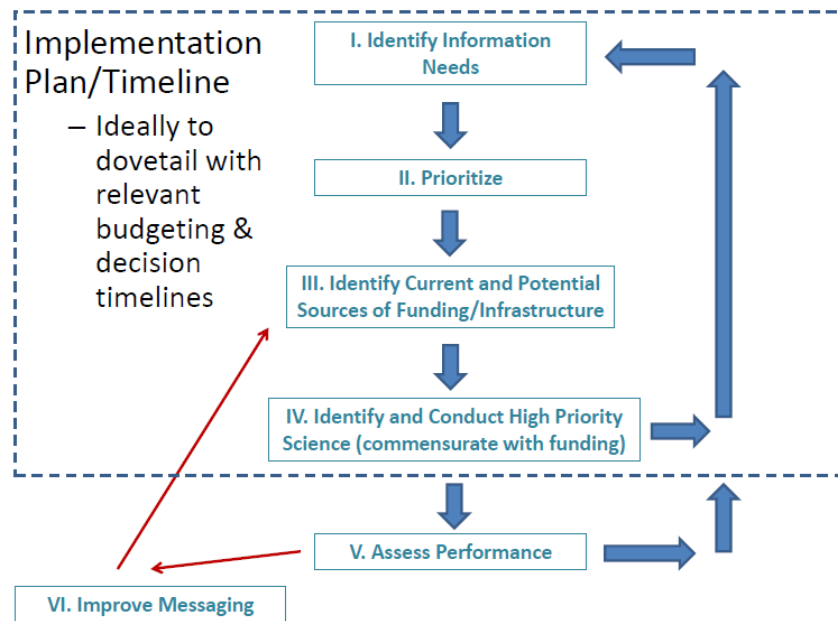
Implementation Plan/Timeline

– Ideally to dovetail with relevant budgeting & decision timelines

I. Identify Information Needs

II. Prioritize

III. Identify Current and Potential Sources of Funding/Infrastructure

IV. Identify and Conduct High Priority Science (commensurate with funding)

V. Assess Performance

VI. Improve Messaging